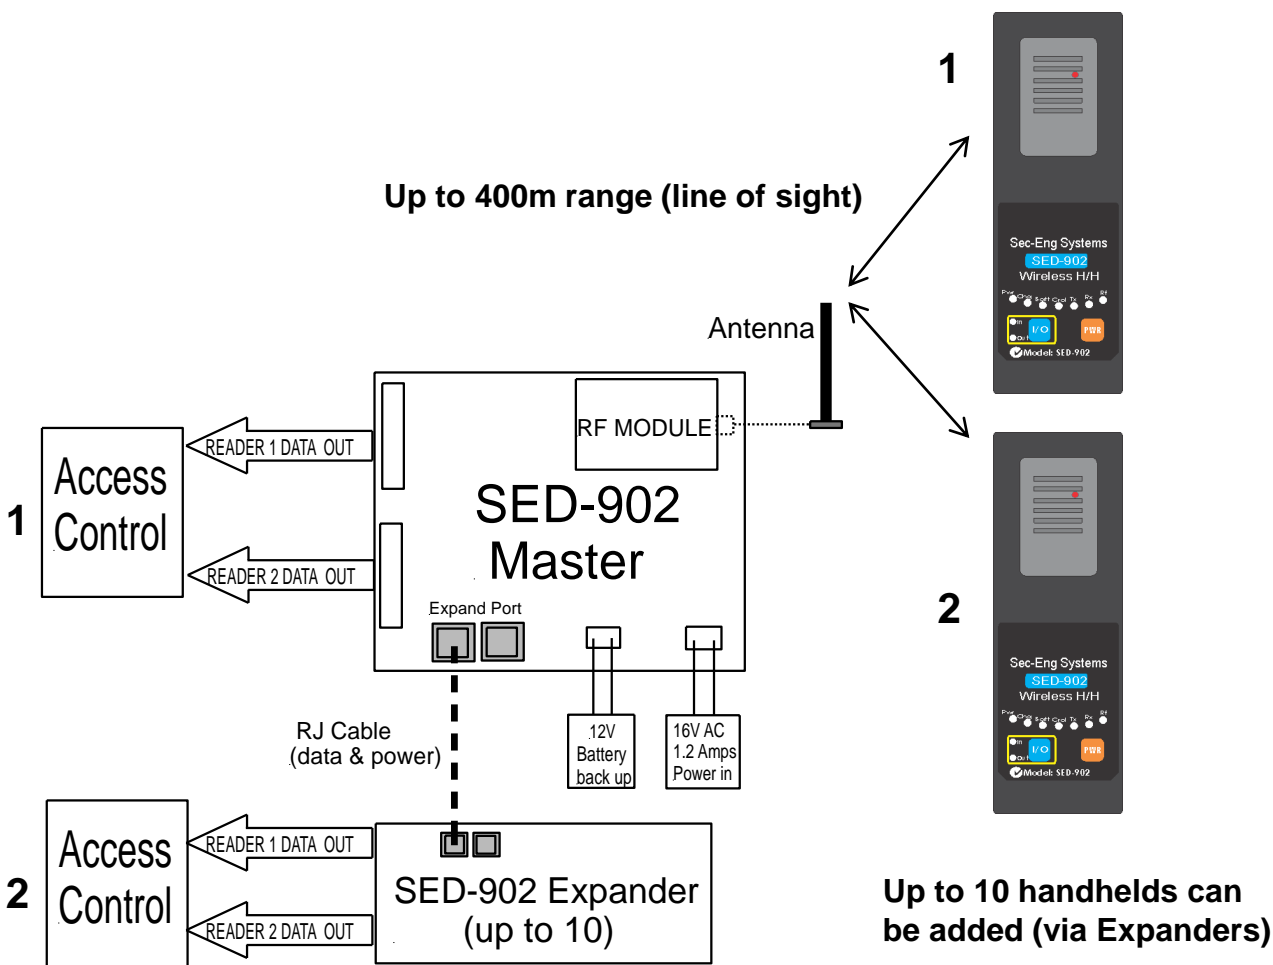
1

Up to 400m range (line of sight)

Sec-Eng Systems
SED-902
Wireless H/H
Pwr Clock Soft Crd Tx Rx Rf
In Out I/O PWR
Model: SED-902

Antenna

RF MODULE

SED-902
Master

Access Control

1

READER 1 DATA OUT

READER 2 DATA OUT

Expand Port

2

Sec-Eng Systems
SED-902
Wireless H/H
Pwr Clock Soft Crd Tx Rx Rf
In Out I/O PWR
Model: SED-902

RJ Cable
(data & power)

12V Battery back up

16V AC 1.2 Amps Power in

Access Control

2

READER 1 DATA OUT

READER 2 DATA OUT

SED-902 Expander
(up to 10)

Up to 10 handhelds can be added (via Expanders)